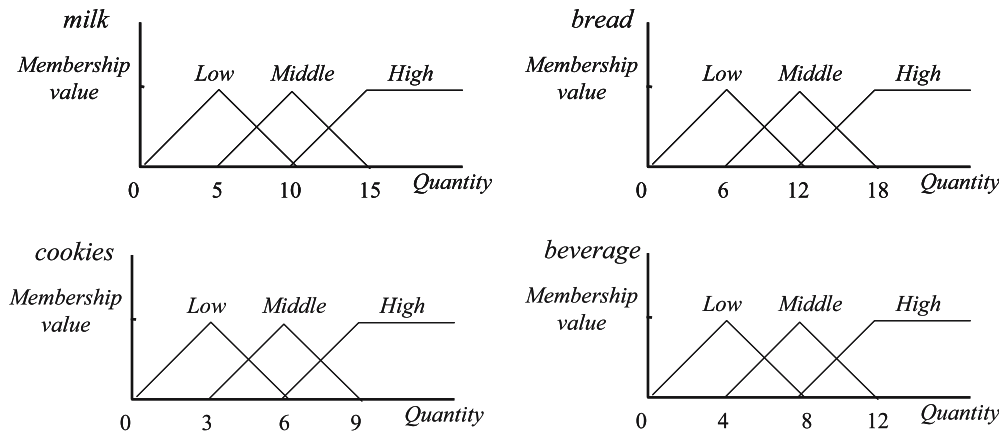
milk

Membership value

Low Middle High

0 5 10 15 Quantity

bread

Membership value

Low Middle High

0 6 12 18 Quantity

cookies

Membership value

Low Middle High

0 3 6 9 Quantity

beverage

Membership value

Low Middle High

0 4 8 12 Quantity